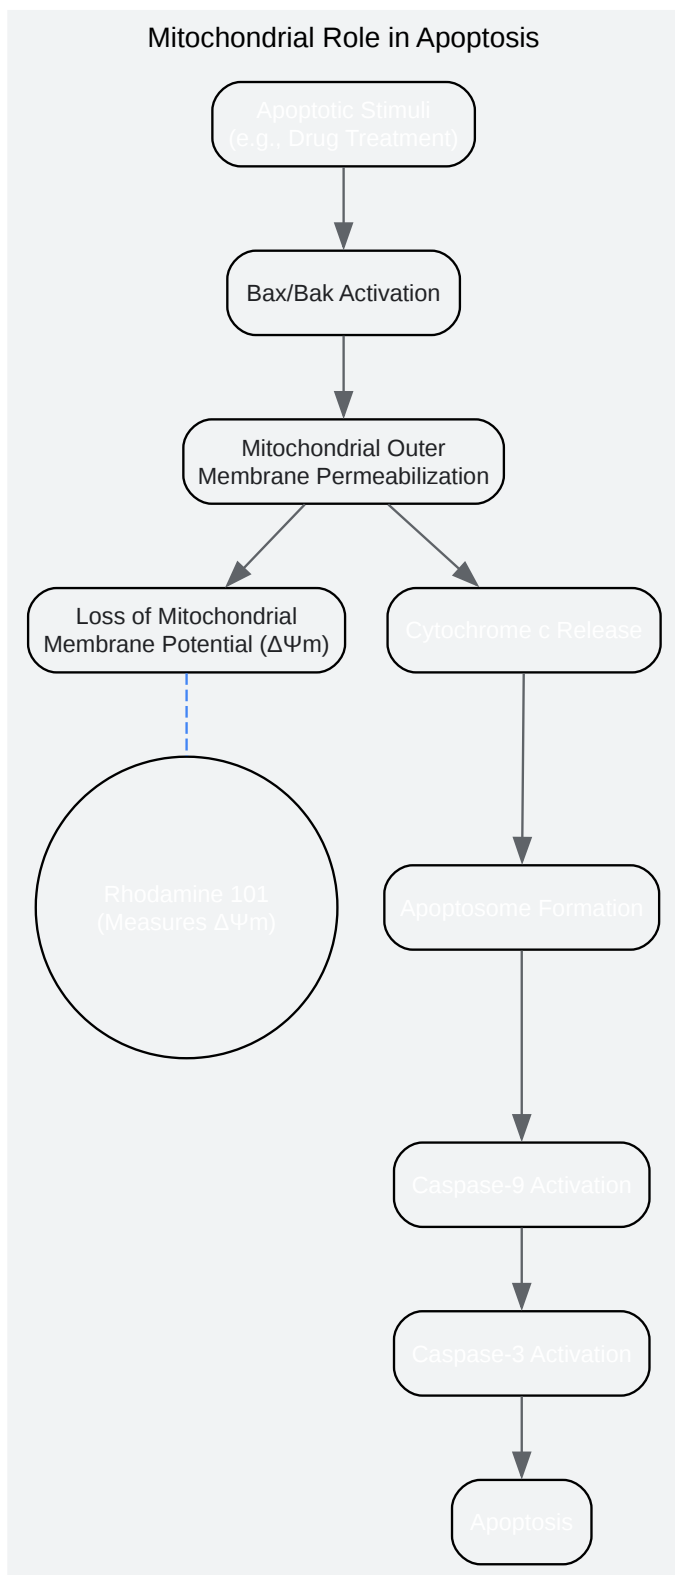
Mitochondrial Role in Apoptosis

Apoptotic Stimuli (e.g., Drug Treatment)

Bax/Bak Activation

Mitochondrial Outer Membrane Permeabilization

Loss of Mitochondrial Membrane Potential (ΔΨm)

Cytochrome c Release

Rhodamine 101 (Measures ΔΨm)

Apoptosome Formation

Caspase-9 Activation

Caspase-3 Activation

Apoptosis